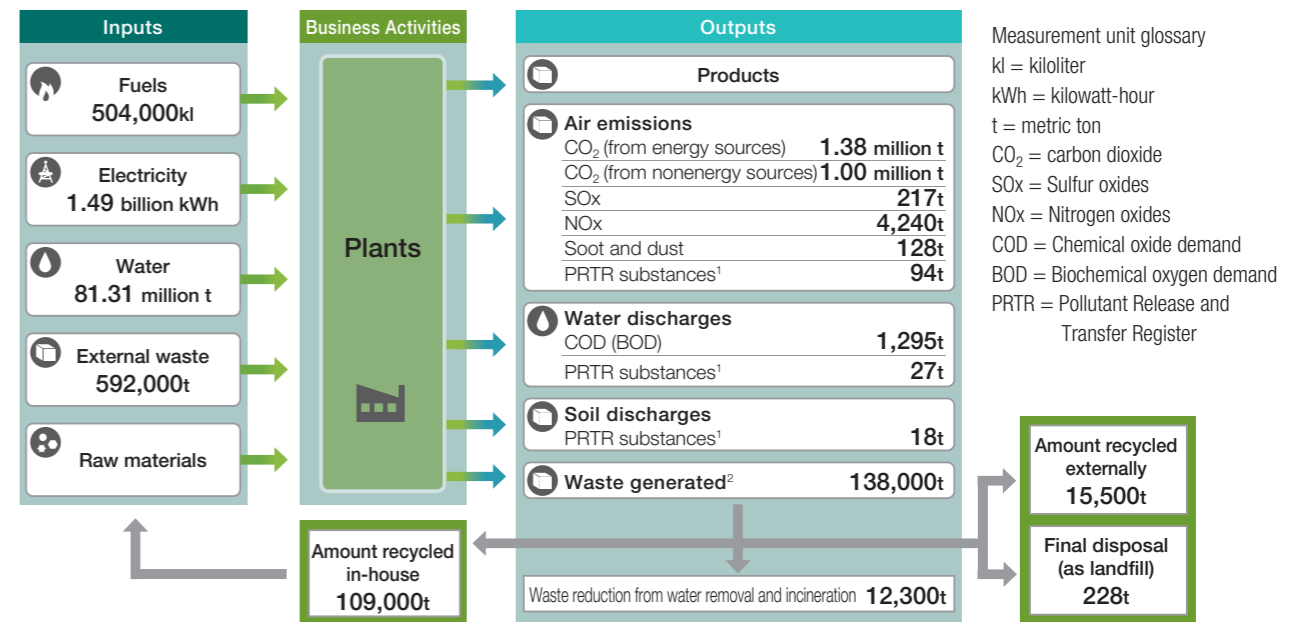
Inputs

Fuels
504,000kl

Electricity
1.49 billion kWh

Water
81.31 million t

External waste
592,000t

Raw materials

Business Activities

Plants

Outputs

Products

Air emissions

| | |
|---|---|
| $CO_2$ (from energy sources) | 1.38 million t |
| $CO_2$ (from nonenergy sources) | 1.00 million t |
| SOx | 217t |
| NOx | 4,240t |
| Soot and dust | 128t |
| PRTR substances$^1$ | 94t |

Water discharges

| | |
|---|---|
| COD (BOD) | 1,295t |
| PRTR substances$^1$ | 27t |

Soil discharges
PRTR substances$^1$ 18t

Waste generated$^2$ 138,000t

Waste reduction from water removal and incineration 12,300t

Amount recycled in-house
109,000t

Amount recycled externally
15,500t

Final disposal (as landfill)
228t

Measurement unit glossary
kl = kiloliter
kWh = kilowatt-hour
t = metric ton
$CO_2$ = carbon dioxide
SOx = Sulfur oxides
NOx = Nitrogen oxides
COD = Chemical oxide demand
BOD = Biochemical oxygen demand
PRTR = Pollutant Release and Transfer Register